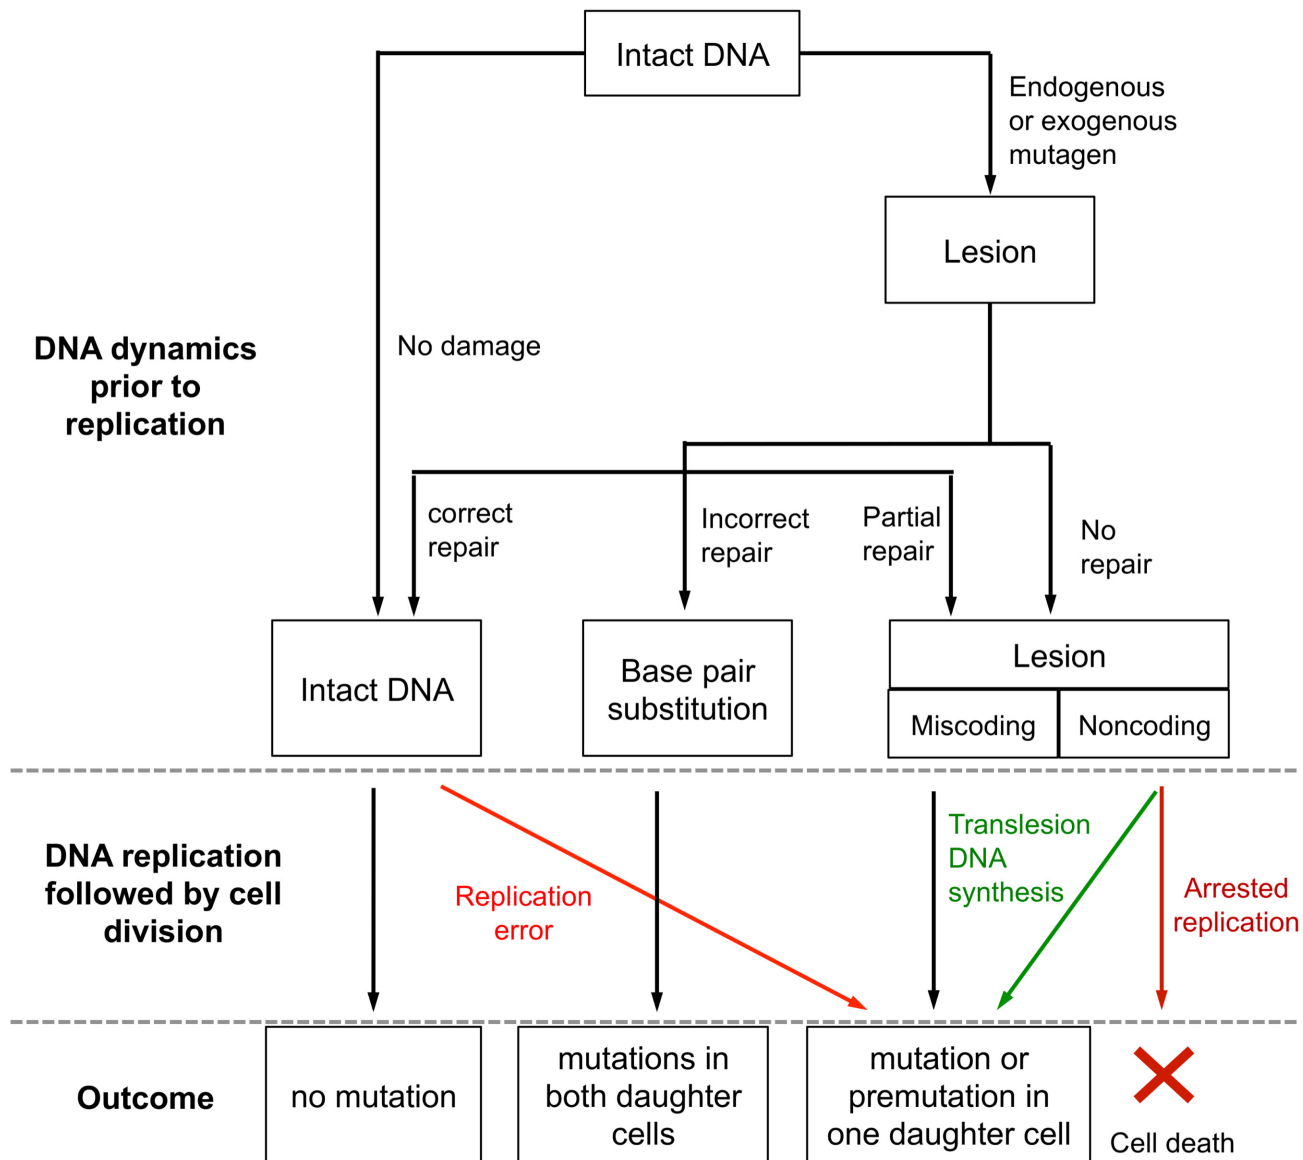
Intact DNA

Endogenous or exogenous mutagen

Lesion

DNA dynamics prior to replication

No damage

correct repair

Incorrect repair

Partial repair

No repair

Intact DNA

Base pair substitution

Lesion

Miscoding

Noncoding

DNA replication followed by cell division

Replication error

Translesion DNA synthesis

Arrested replication

Outcome

no mutation

mutations in both daughter cells

mutation or premutation in one daughter cell

Cell death